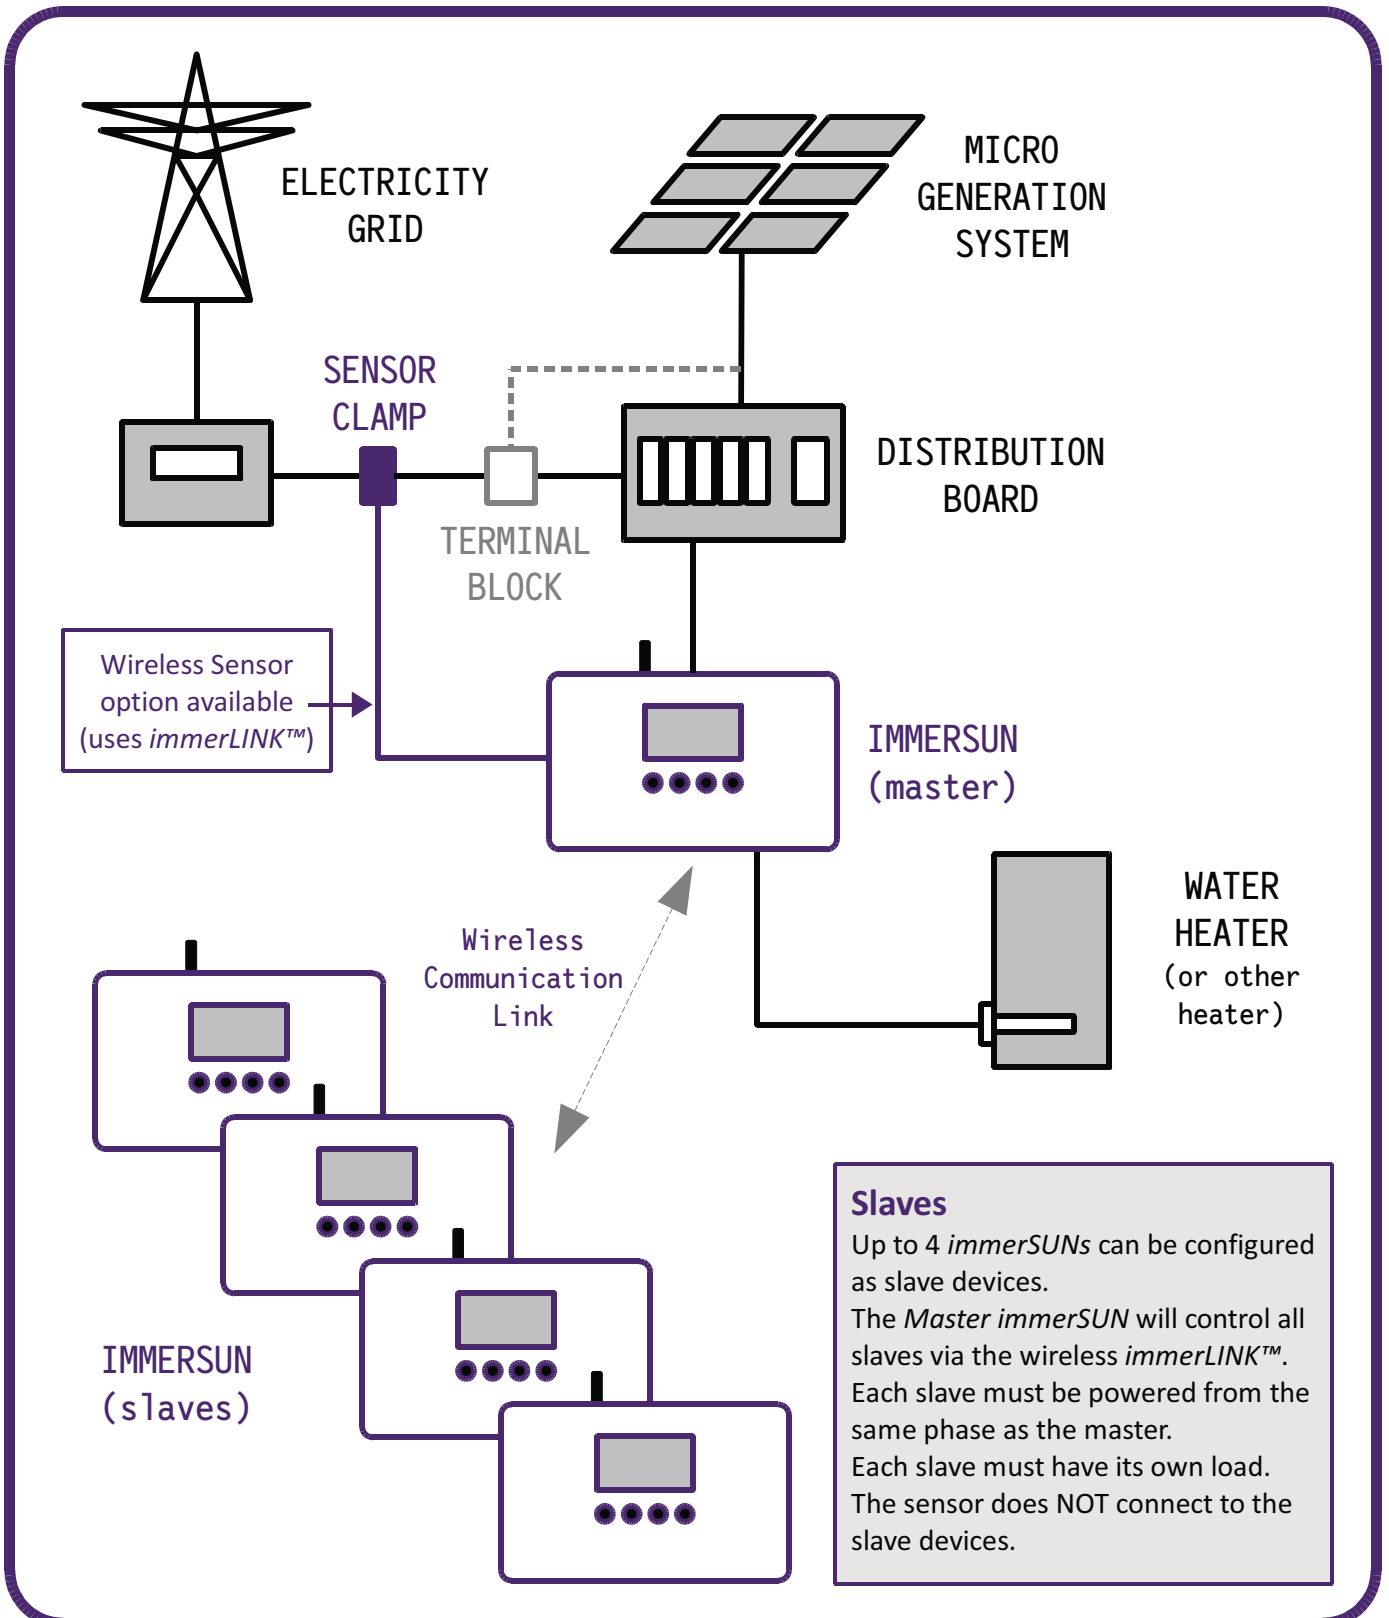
ELECTRICITY GRID

MICRO GENERATION SYSTEM

SENSOR CLAMP

DISTRIBUTION BOARD

TERMINAL BLOCK

Wireless Sensor option available (uses immerLINK™)

IMMERSUN (master)

WATER HEATER (or other heater)

Wireless Communication Link

IMMERSUN (slaves)

Slaves
Up to 4 immerSUNs can be configured as slave devices.
The Master immerSUN will control all slaves via the wireless immerLINK™.
Each slave must be powered from the same phase as the master.
Each slave must have its own load.
The sensor does NOT connect to the slave devices.